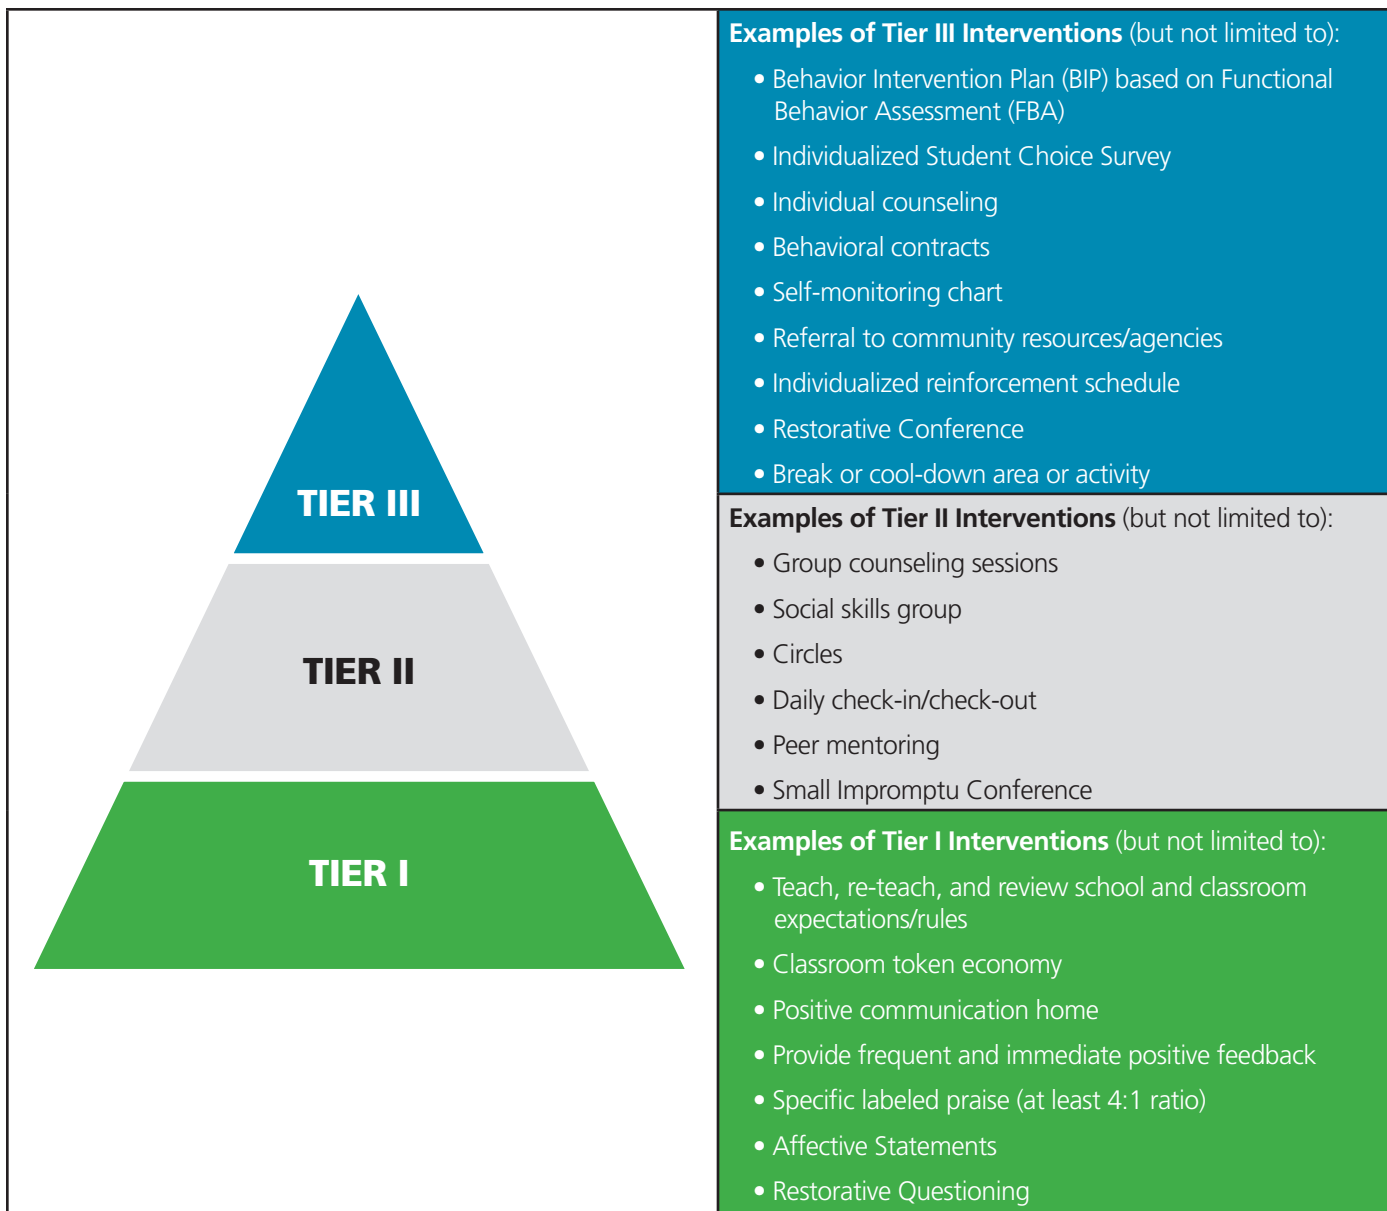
TIER III

TIER II

TIER I

**Examples of Tier III Interventions** (but not limited to):

• Behavior Intervention Plan (BIP) based on Functional Behavior Assessment (FBA)
• Individualized Student Choice Survey
• Individual counseling
• Behavioral contracts
• Self-monitoring chart
• Referral to community resources/agencies
• Individualized reinforcement schedule
• Restorative Conference
• Break or cool-down area or activity

**Examples of Tier II Interventions** (but not limited to):

• Group counseling sessions
• Social skills group
• Circles
• Daily check-in/check-out
• Peer mentoring
• Small Impromptu Conference

**Examples of Tier I Interventions** (but not limited to):

• Teach, re-teach, and review school and classroom expectations/rules
• Classroom token economy
• Positive communication home
• Provide frequent and immediate positive feedback
• Specific labeled praise (at least 4:1 ratio)
• Affective Statements
• Restorative Questioning